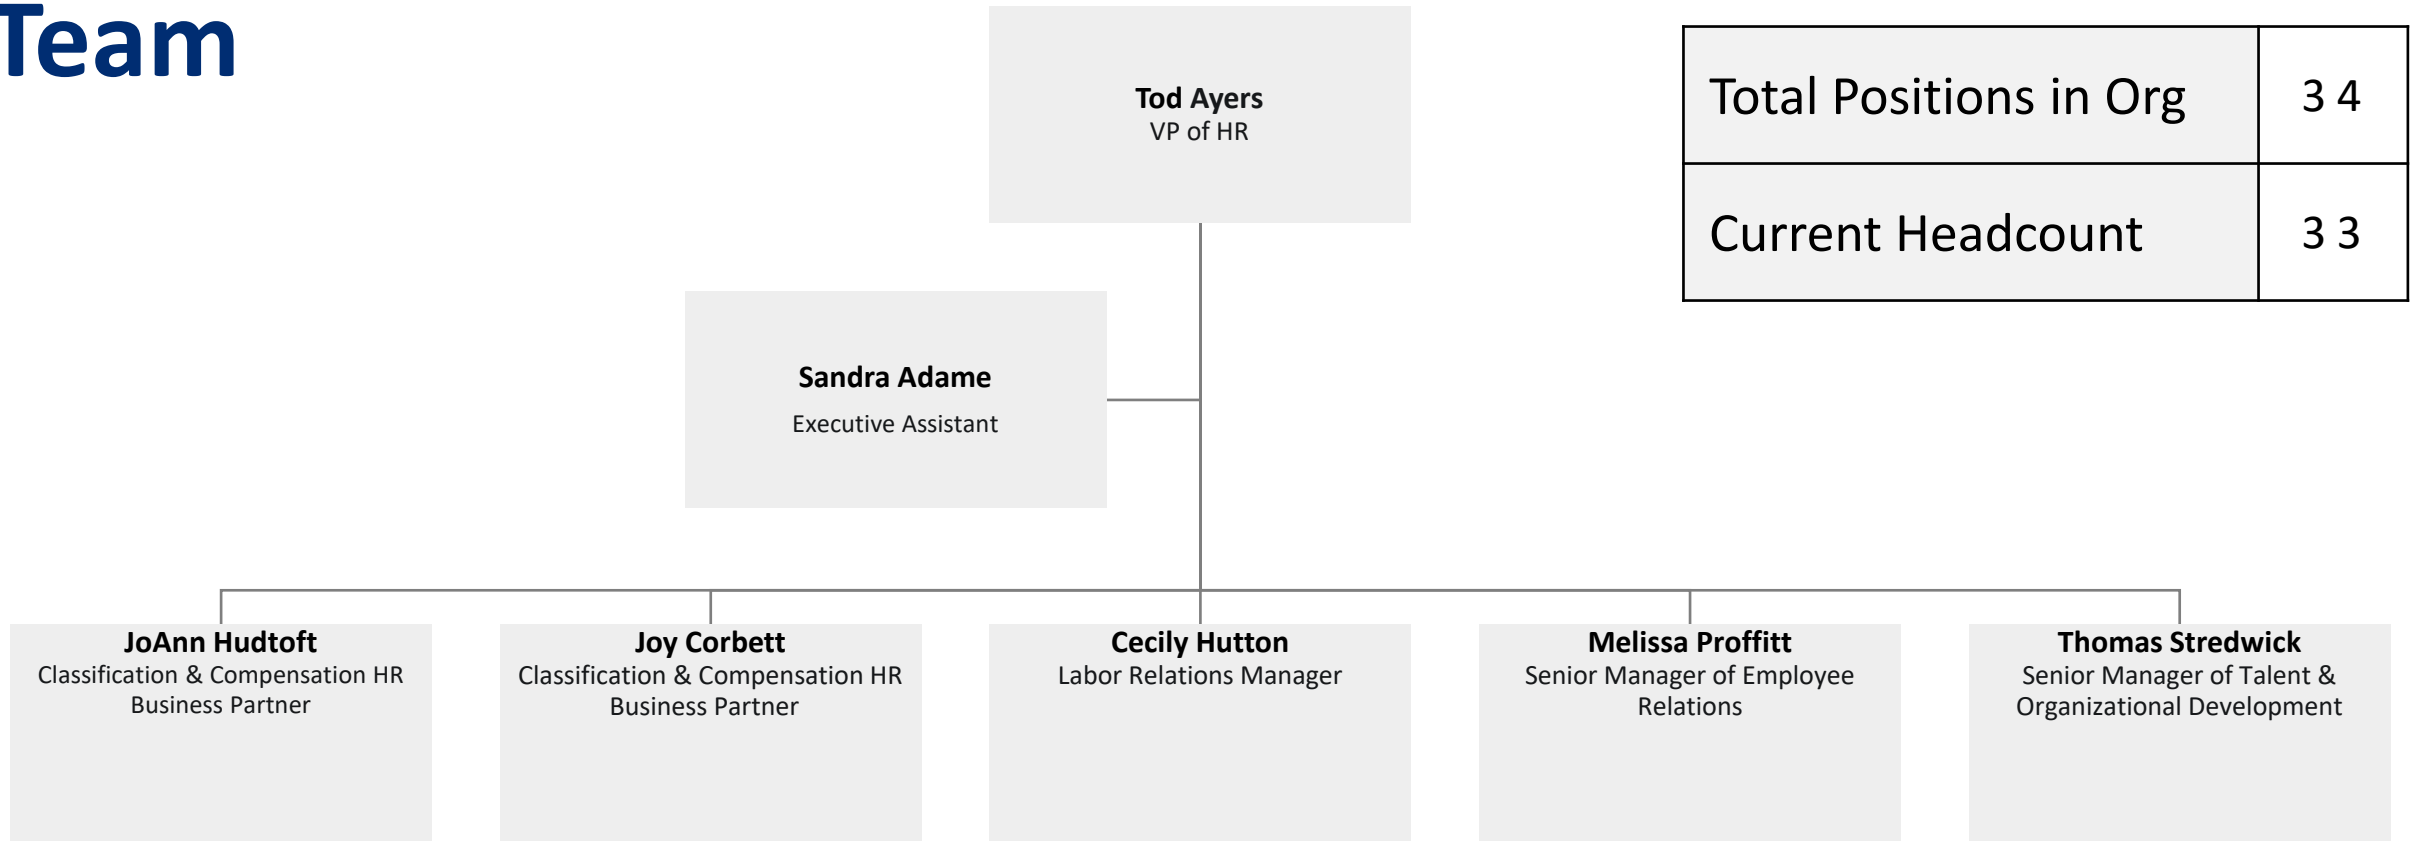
Team

| Total Positions in Org | 34 |
|---|---|
| Current Headcount | 33 |

Tod Ayers
VP of HR

Sandra Adame
Executive Assistant

JoAnn Hudtoft
Classification & Compensation HR Business Partner

Joy Corbett
Classification & Compensation HR Business Partner

Cecily Hutton
Labor Relations Manager

Melissa Proffitt
Senior Manager of Employee Relations

Thomas Stredwick
Senior Manager of Talent & Organizational Development